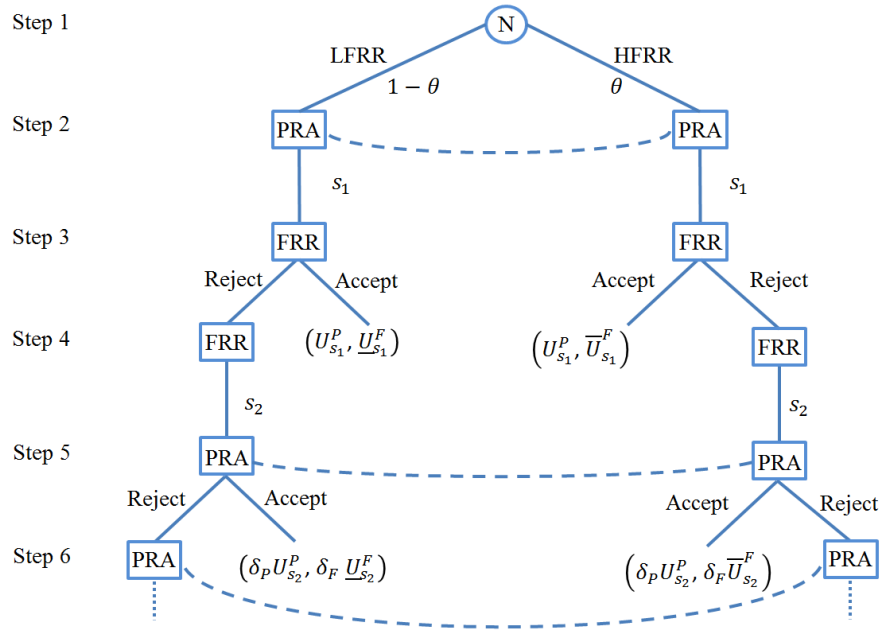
Step 1

N

LFRR

$1-\theta$

HFRR

$\theta$

Step 2

PRA

PRA

$s_1$

$s_1$

Step 3

FRR

FRR

Reject

Accept

Accept

Reject

Step 4

FRR

$\left(U_{s_1}^P, \underline{U}_{s_1}^F\right)$

$\left(U_{s_1}^P, \overline{U}_{s_1}^F\right)$

FRR

$s_2$

$s_2$

Step 5

PRA

PRA

Reject

Accept

Accept

Reject

Step 6

PRA

$\left(\delta_P U_{s_2}^P, \delta_F \underline{U}_{s_2}^F\right)$

$\left(\delta_P U_{s_2}^P, \delta_F \overline{U}_{s_2}^F\right)$

PRA